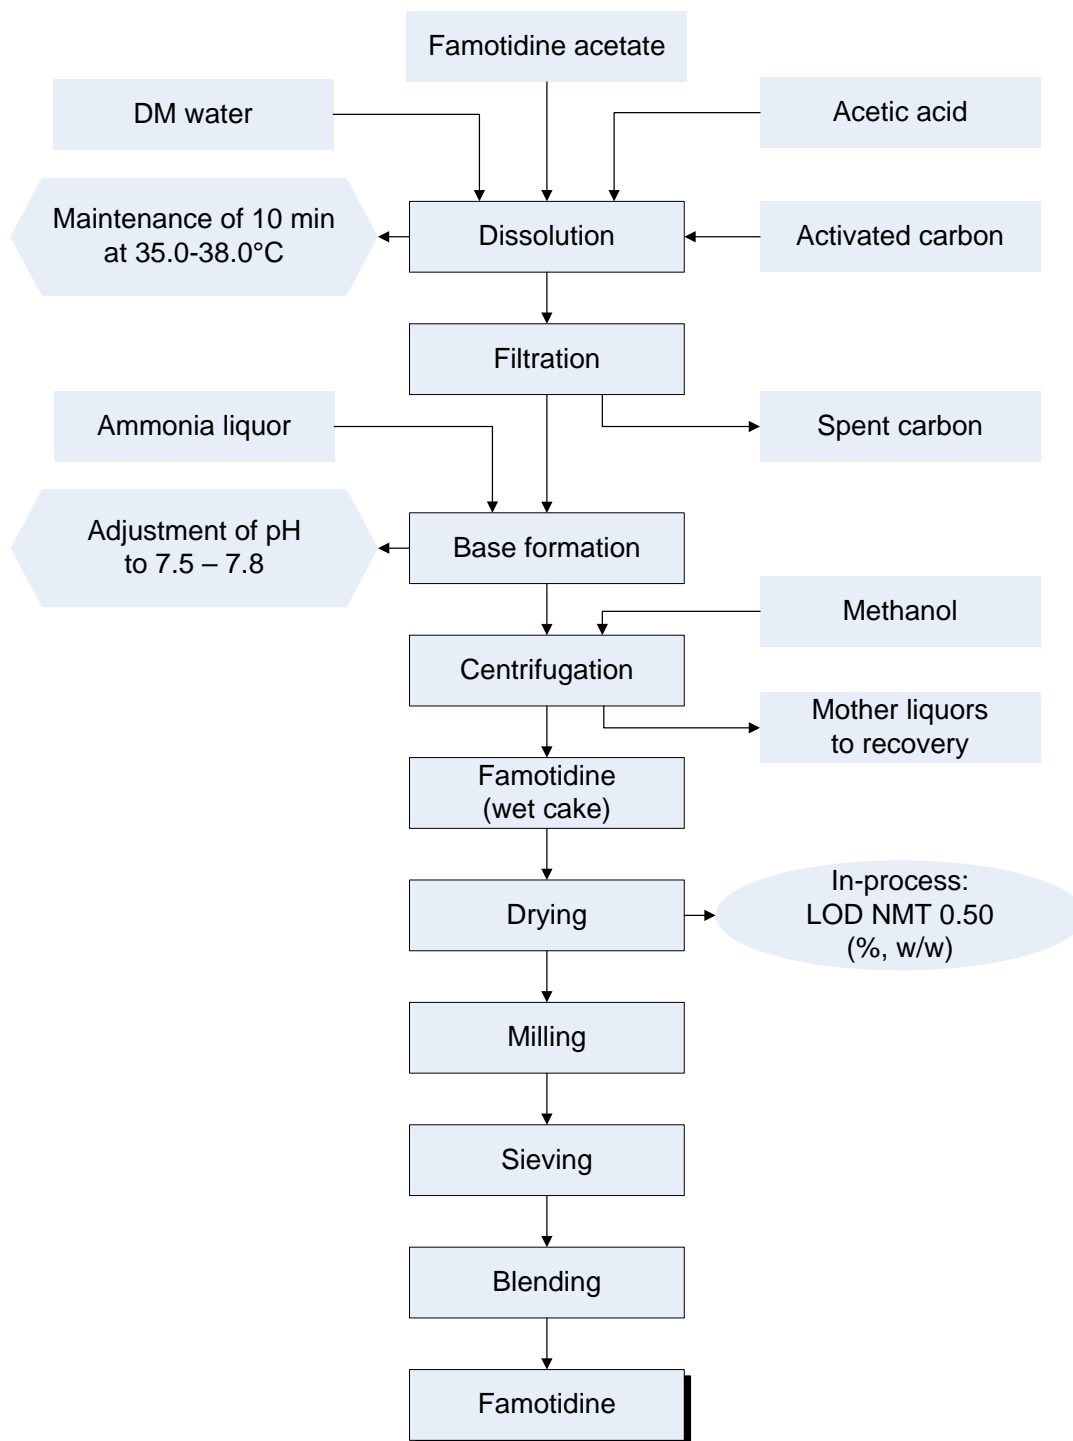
Famotidine acetate

DM water

Acetic acid

Maintenance of 10 min at 35.0-38.0°C

Dissolution

Activated carbon

Filtration

Ammonia liquor

Spent carbon

Adjustment of pH to 7.5 – 7.8

Base formation

Methanol

Centrifugation

Mother liquors to recovery

Famotidine (wet cake)

Drying

In-process: LOD NMT 0.50 (%, w/w)

Milling

Sieving

Blending

Famotidine